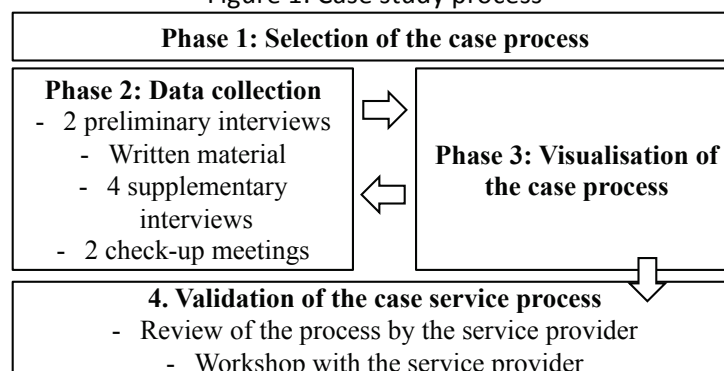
Figure 1: Case study process

Phase 1: Selection of the case process

Phase 2: Data collection
- 2 preliminary interviews
- Written material
- 4 supplementary interviews
- 2 check-up meetings

Phase 3: Visualisation of the case process

4. Validation of the case service process
- Review of the process by the service provider
- Workshop with the service provider